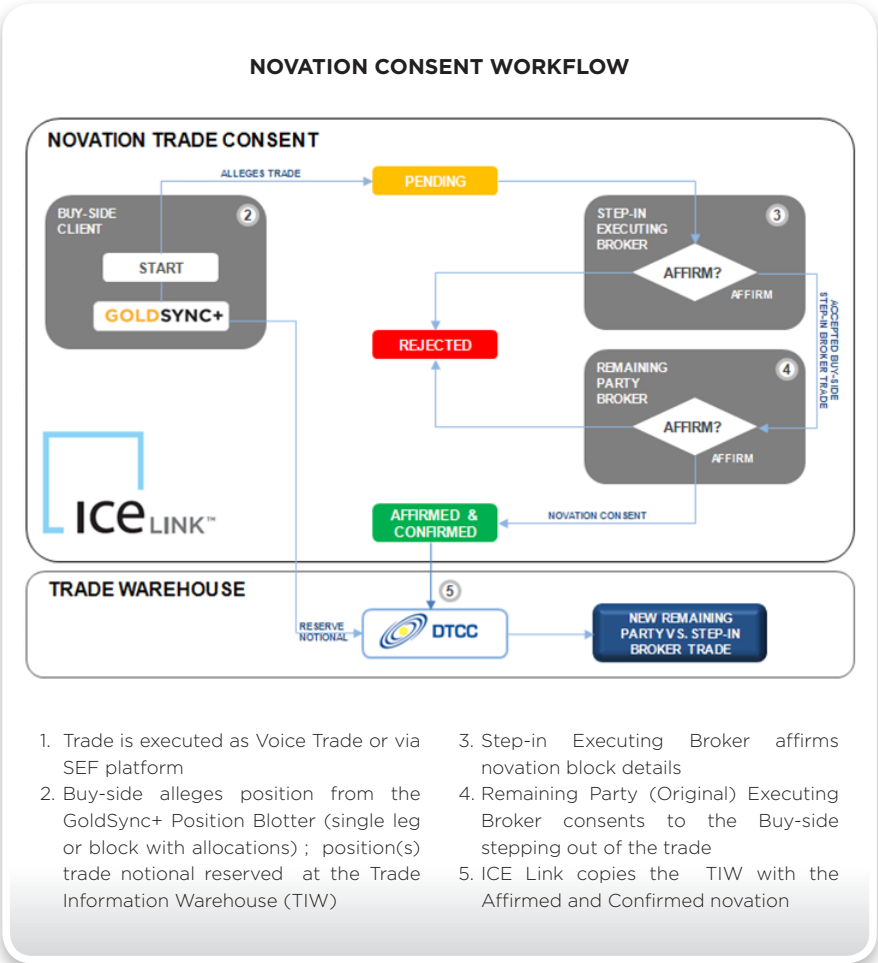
NOVATION CONSENT WORKFLOW

NOVATION TRADE CONSENT

ALLEGES TRADE

PENDING

BUY-SIDE CLIENT

2

START

GOLDSYNC+

STEP-IN EXECUTING BROKER

3

AFFIRM?

AFFIRM

ACCEPTED BUY-SIDE STEP-IN BROKER TRADE

REJECTED

REMAINING PARTY BROKER

4

AFFIRM?

AFFIRM

ICE LINK™

AFFIRMED & CONFIRMED

NOVATION CONSENT

TRADE WAREHOUSE

5

RESERVE NOTIONAL

DTCC

NEW REMAINING PARTY VS. STEP-IN BROKER TRADE

1. Trade is executed as Voice Trade or via SEF platform
2. Buy-side alleges position from the GoldSync+ Position Blotter (single leg or block with allocations) ; position(s) trade notional reserved at the Trade Information Warehouse (TIW)

3. Step-in Executing Broker affirms novation block details
4. Remaining Party (Original) Executing Broker consents to the Buy-side stepping out of the trade
5. ICE Link copies the TIW with the Affirmed and Confirmed novation